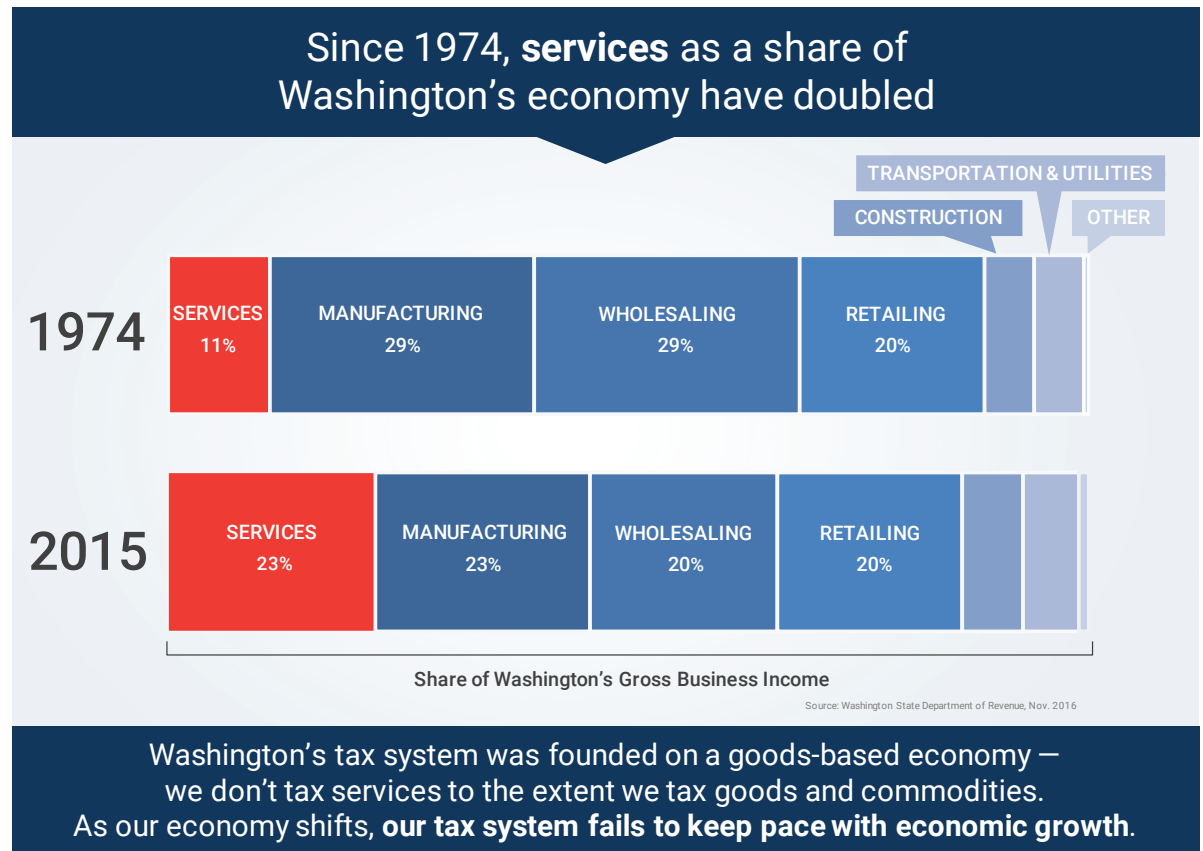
Since 1974, services as a share of Washington's economy have doubled

TRANSPORTATION & UTILITIES

CONSTRUCTION

OTHER

1974

SERVICES 11%

MANUFACTURING 29%

WHOLESALING 29%

RETAILING 20%

2015

SERVICES 23%

MANUFACTURING 23%

WHOLESALING 20%

RETAILING 20%

Share of Washington's Gross Business Income

Source: Washington State Department of Revenue, Nov. 2016

Washington's tax system was founded on a goods-based economy — we don't tax services to the extent we tax goods and commodities. As our economy shifts, our tax system fails to keep pace with economic growth.